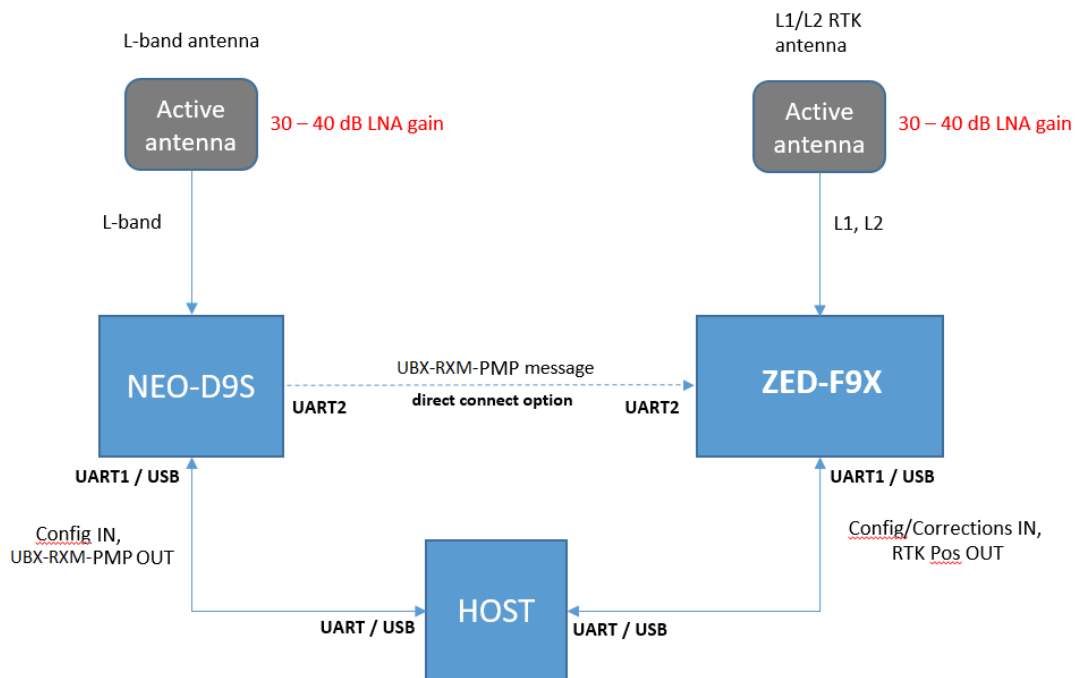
L-band antenna

Active antenna

30 – 40 dB LNA gain

L-band

L1/L2 RTK antenna

Active antenna

30 – 40 dB LNA gain

L1, L2

NEO-D9S

UBX-RXM-PMP message

UART2

direct connect option

UART2

ZED-F9X

UART1 / USB

UART1 / USB

Config IN, UBX-RXM-PMP OUT

Config/Corrections IN, RTK Pos OUT

HOST

UART / USB

UART / USB